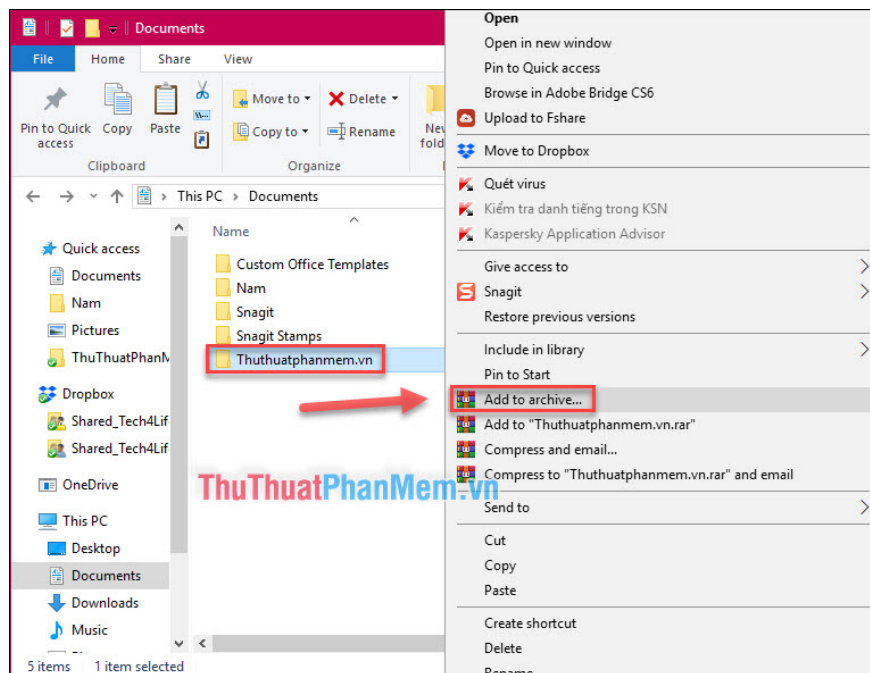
Documents

File Home Share View

Pin to Quick access Copy Paste

Move to ▾ Delete ▾

Copy to ▾ Rename

New fold

Clipboard Organize

← → ⌄ ↑ This PC › Documents

Quick access
Documents
Nam
Pictures
ThuThuatPhanM
Dropbox
Shared_Tech4Lif
Shared_Tech4Lif
OneDrive
This PC
Desktop
Documents
Downloads
Music

Name
Custom Office Templates
Nam
Snagit
Snagit Stamps
Thuthuatphanmem.vn

5 items 1 item selected

Open
Open in new window
Pin to Quick access
Browse in Adobe Bridge CS6
Upload to Fshare
Move to Dropbox
Quét virus
Kiểm tra danh tiếng trong KSN
Kaspersky Application Advisor
Give access to
Snagit
Restore previous versions
Include in library
Pin to Start
Add to archive...
Add to "Thuthuatphanmem.vn.rar"
Compress and email...
Compress to "Thuthuatphanmem.vn.rar" and email
Send to
Cut
Copy
Paste
Create shortcut
Delete
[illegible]

ThuThuatPhanMem.vn